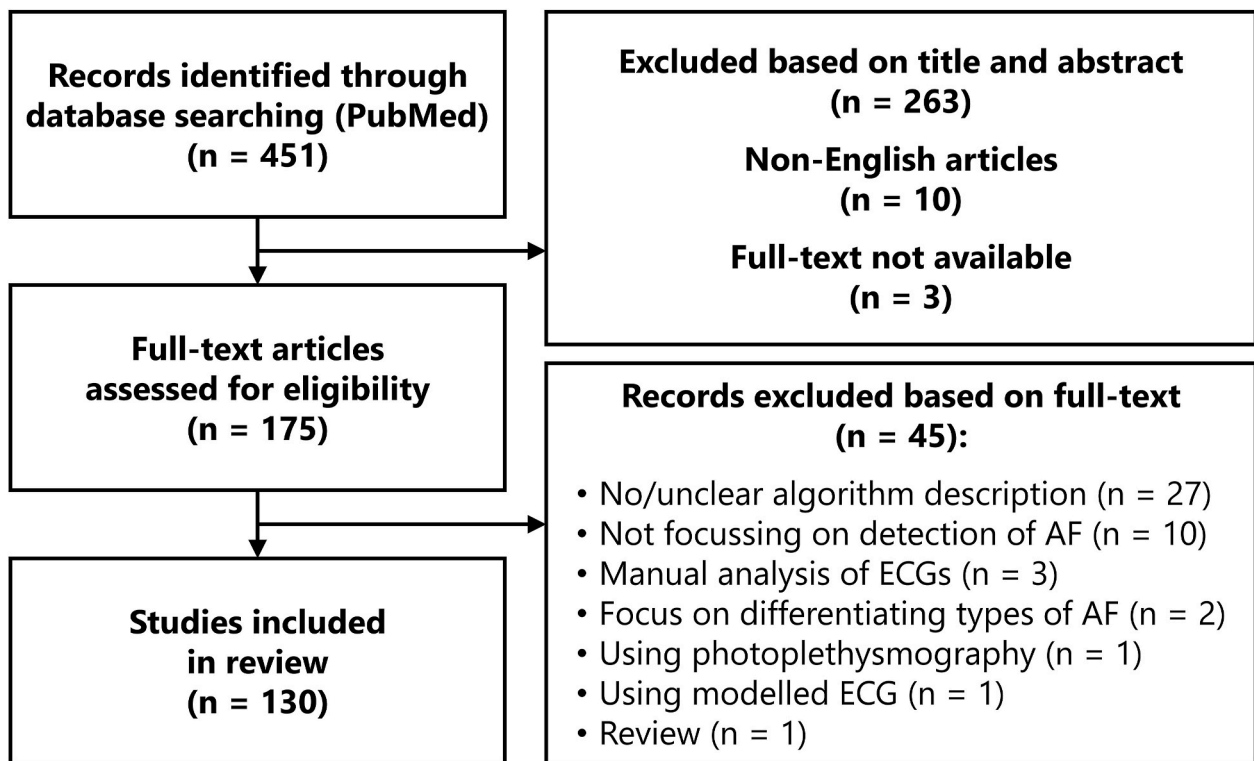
Records identified through database searching (PubMed) (n = 451)

Excluded based on title and abstract (n = 263)

Non-English articles (n = 10)

Full-text not available (n = 3)

Full-text articles assessed for eligibility (n = 175)

Records excluded based on full-text (n = 45):

• No/unclear algorithm description (n = 27)
• Not focussing on detection of AF (n = 10)
• Manual analysis of ECGs (n = 3)
• Focus on differentiating types of AF (n = 2)
• Using photoplethysmography (n = 1)
• Using modelled ECG (n = 1)
• Review (n = 1)

Studies included in review (n = 130)